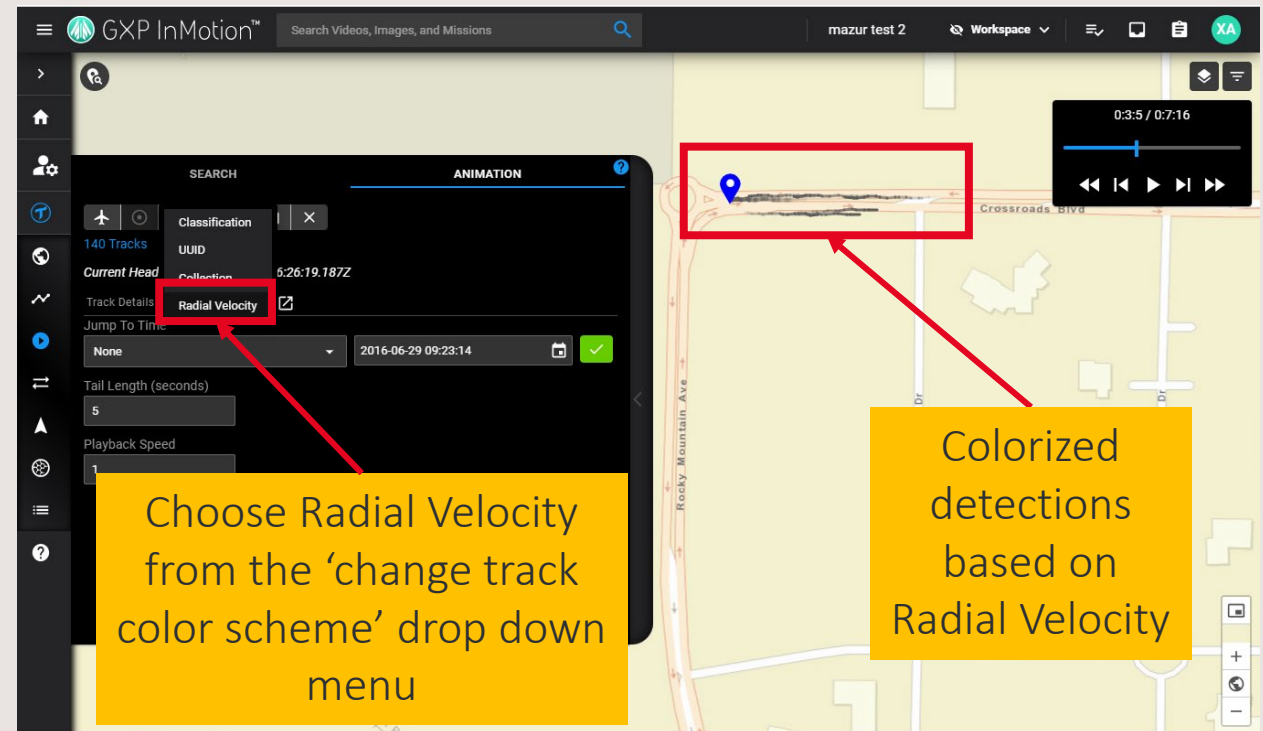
GXP InMotion™ Search Videos, Images, and Missions mazur test 2 Workspace XA

SEARCH ANIMATION

Classification
UUID
Collection
Radial Velocity

140 Tracks
Current Head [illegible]6:26:19.187Z
Track Details
Jump To Time
None
2016-06-29 09:23:14
Tail Length (seconds)
5
Playback Speed
1

0:3:5 / 0:7:16

Crossroads Blvd
Rocky Mountain Ave
Dr
Dr

Choose Radial Velocity from the 'change track color scheme' drop down menu

Colorized detections based on Radial Velocity